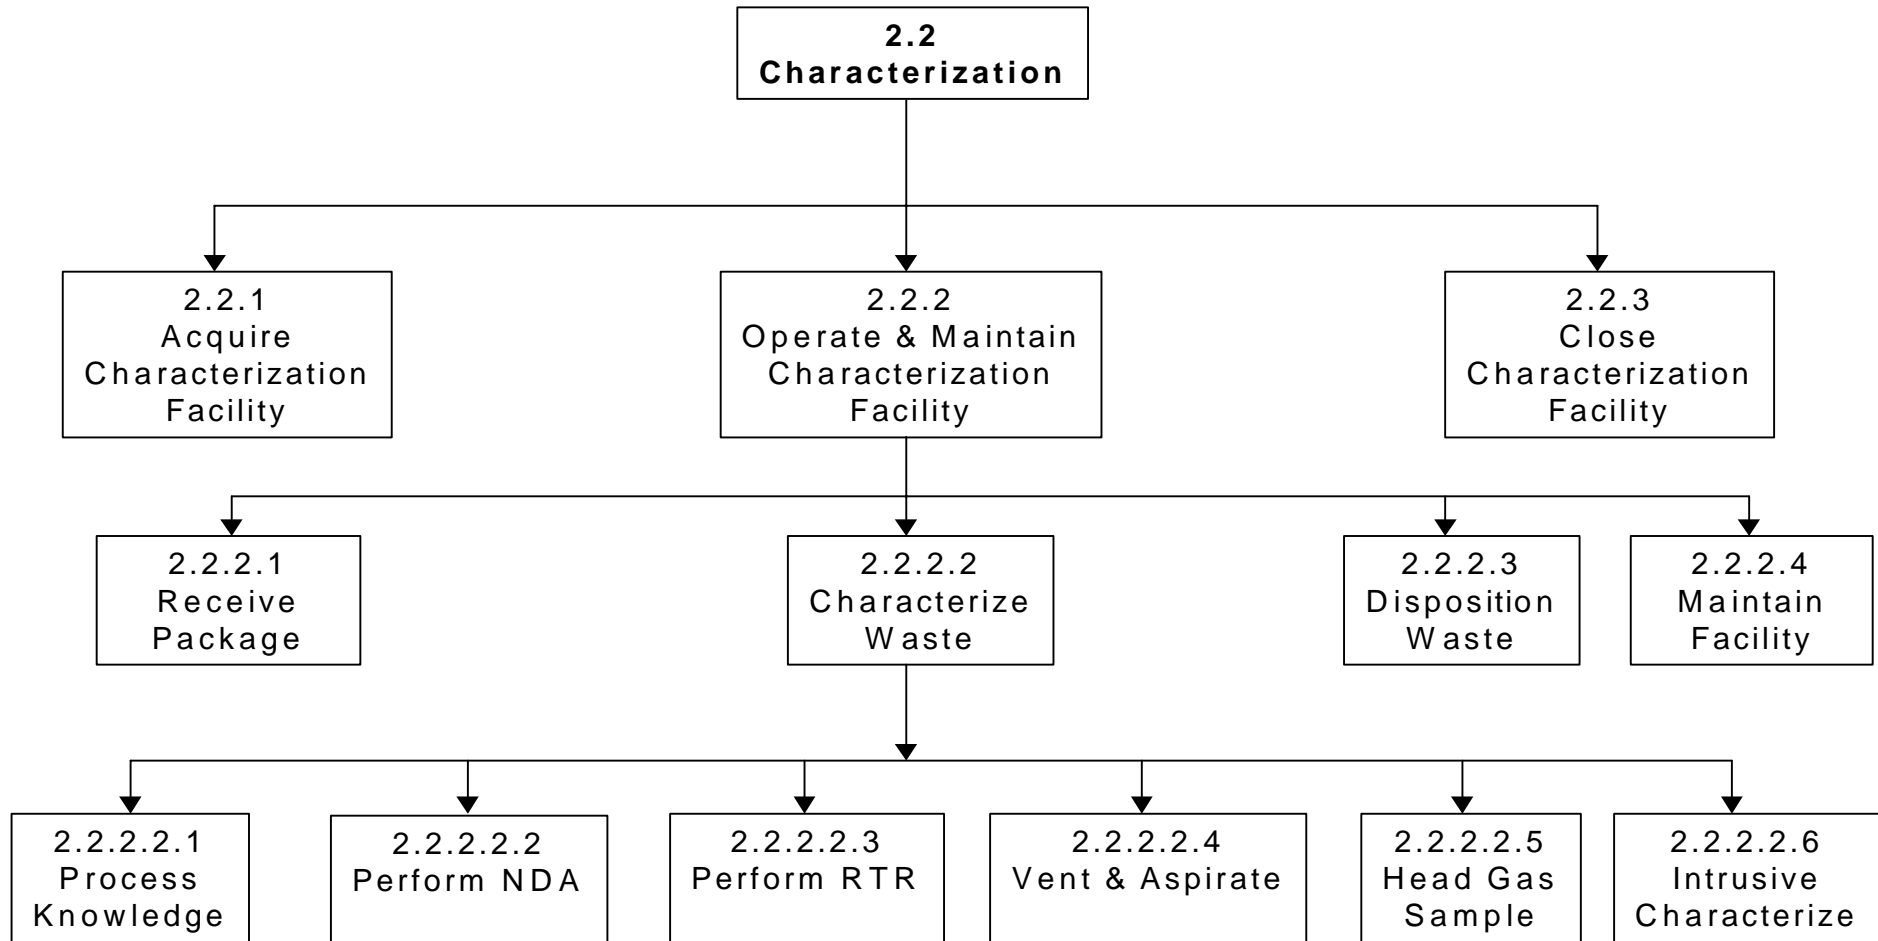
2.2
Characterization

2.2.1
Acquire
Characterization
Facility

2.2.2
Operate & Maintain
Characterization
Facility

2.2.3
Close
Characterization
Facility

2.2.2.1
Receive
Package

2.2.2.2
Characterize
Waste

2.2.2.3
Disposition
Waste

2.2.2.4
Maintain
Facility

2.2.2.2.1
Process
Knowledge

2.2.2.2.2
Perform NDA

2.2.2.2.3
Perform RTR

2.2.2.2.4
Vent & Aspirate

2.2.2.2.5
Head Gas
Sample

2.2.2.2.6
Intrusive
Characterize